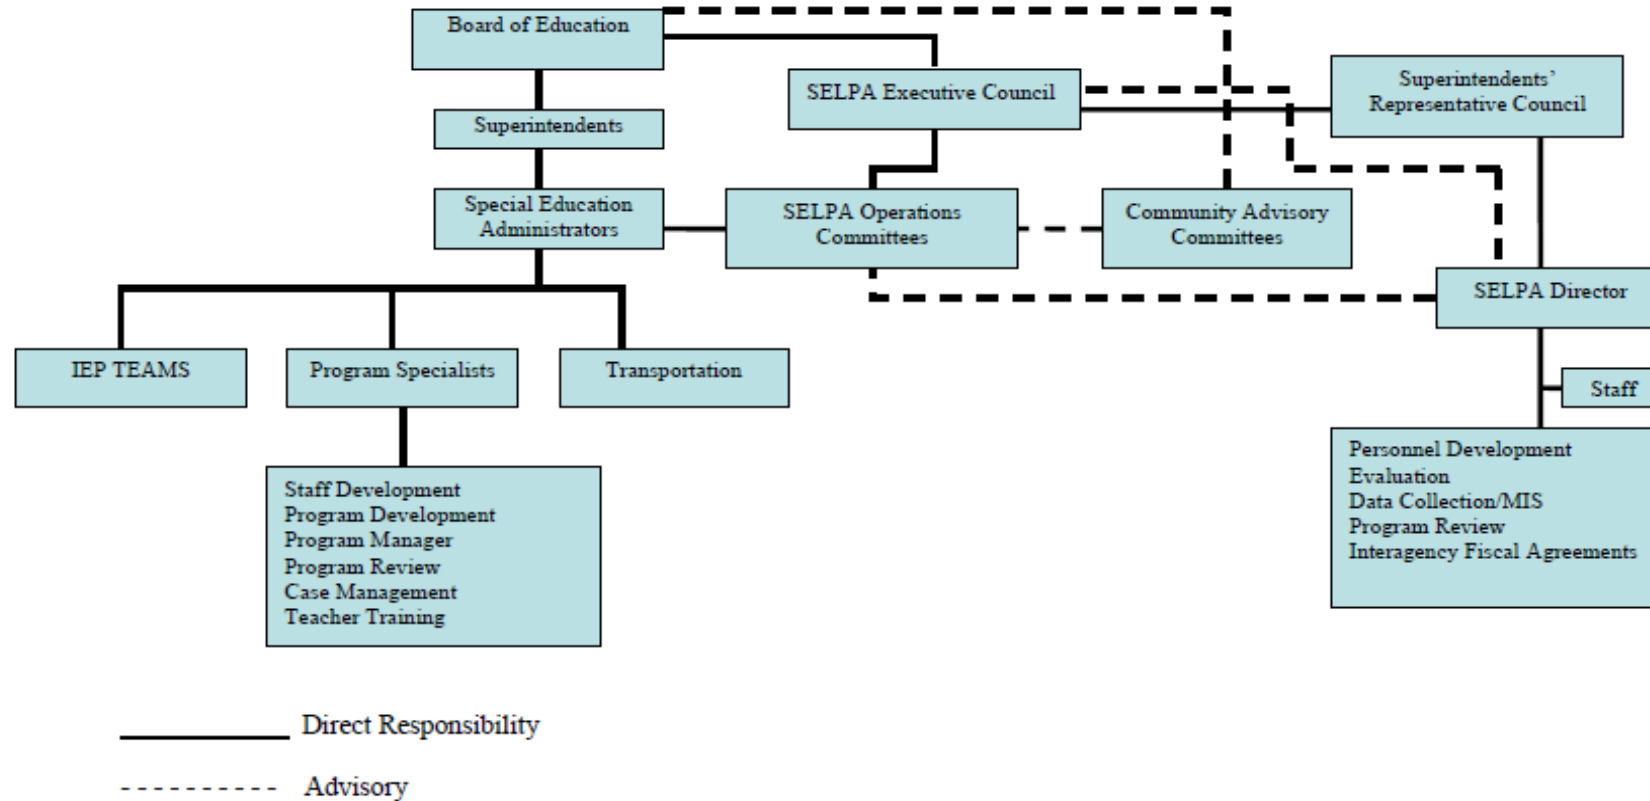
Board of Education

SELPA Executive Council

Superintendents' Representative Council

Superintendents

Special Education Administrators

SELPA Operations Committees

Community Advisory Committees

SELPA Director

IEP TEAMS

Program Specialists

Transportation

Staff

Staff Development
Program Development
Program Manager
Program Review
Case Management
Teacher Training

Personnel Development
Evaluation
Data Collection/MIS
Program Review
Interagency Fiscal Agreements

Direct Responsibility

Advisory